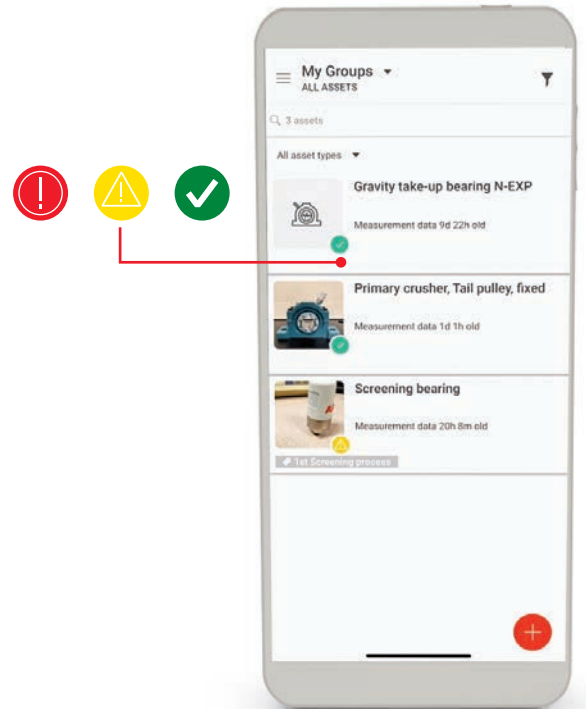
My Groups
ALL ASSETS

3 assets

All asset types

Gravity take-up bearing N-EXP

Measurement data 9d 22h old

Primary crusher, Tail pulley, fixed

Measurement data 1d 1h old

Screening bearing

Measurement data 20h 8m old

1st Screening process